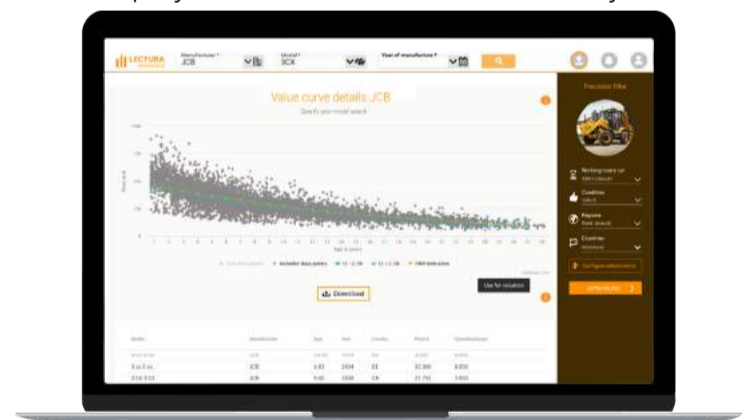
LECTURA

Manufacturer *
JCB

Model *
3CX

Year of manufacture *

Value curve details JCB

Specify your model search

Download

Use for valuation

Precision filter

Condition

Regions

Countries

Apply filters

JCB

JCB